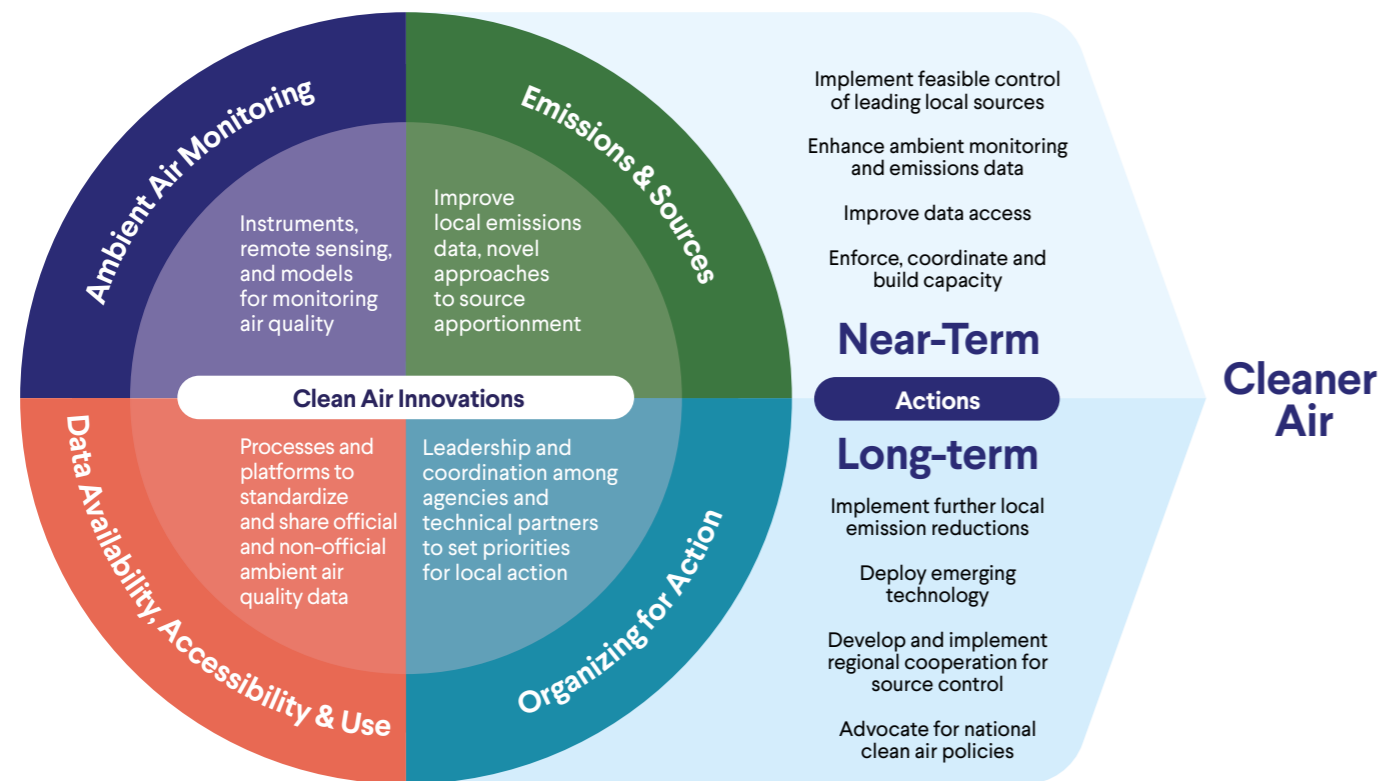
Ambient Air Monitoring

Instruments, remote sensing, and models for monitoring air quality

Emissions & Sources

Improve local emissions data, novel approaches to source apportionment

Clean Air Innovations

Data Availability, Accessibility & Use

Processes and platforms to standardize and share official and non-official ambient air quality data

Organizing for Action

Leadership and coordination among agencies and technical partners to set priorities for local action

Implement feasible control of leading local sources

Enhance ambient monitoring and emissions data

Improve data access

Enforce, coordinate and build capacity

Near-Term

Actions

Long-term

Implement further local emission reductions

Deploy emerging technology

Develop and implement regional cooperation for source control

Advocate for national clean air policies

Cleaner Air